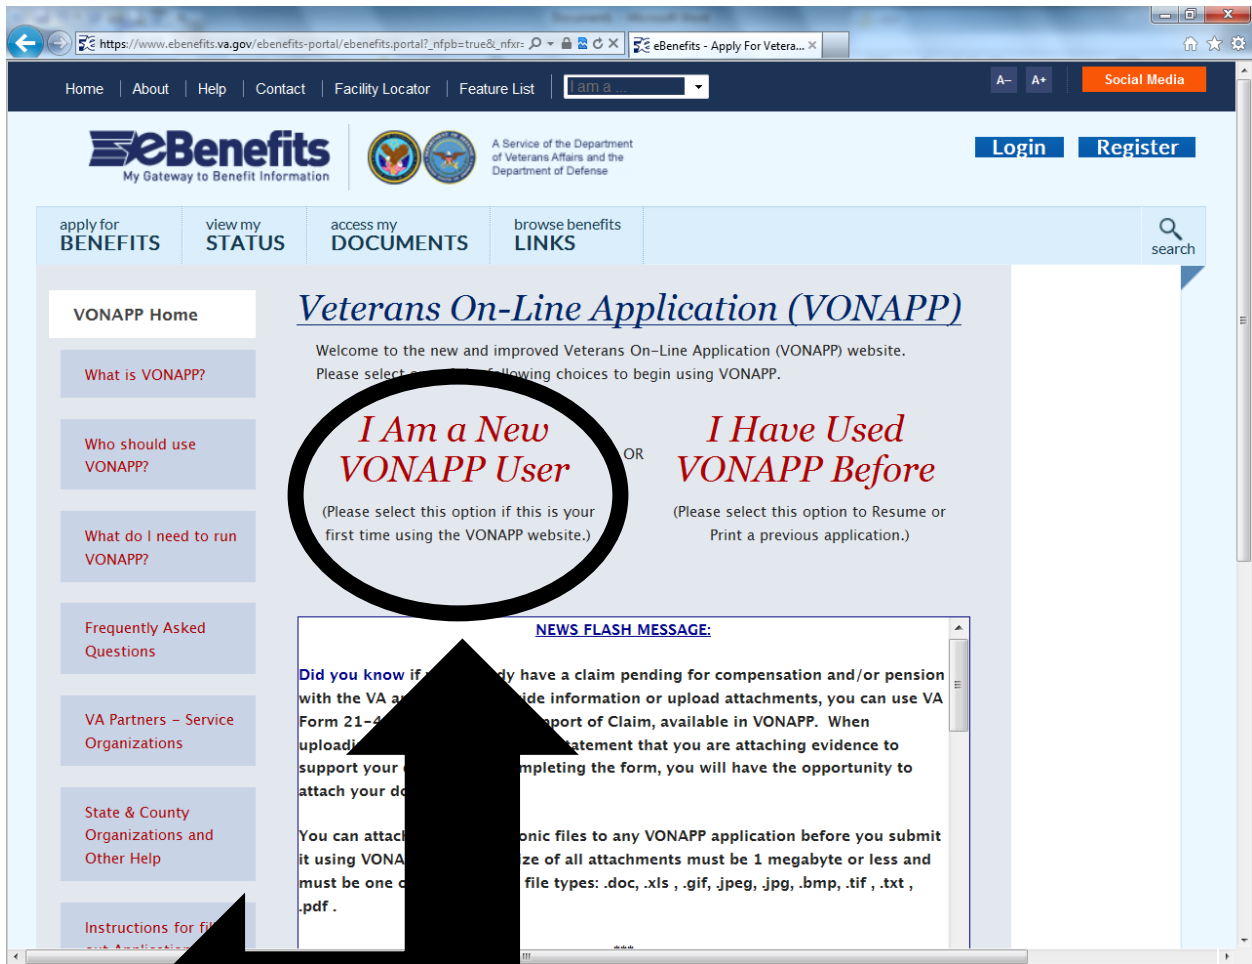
https://www.ebenefits.va.gov/ebenefits-portal/ebenefits.portal?_nfpb=true&_nfxr

eBenefits - Apply For Vetera...

Home | About | Help | Contact | Facility Locator | Feature List | I am a ...

A– A+ Social Media

eBenefits
My Gateway to Benefit Information

A Service of the Department of Veterans Affairs and the Department of Defense

Login Register

apply for BENEFITS | view my STATUS | access my DOCUMENTS | browse benefits LINKS | search

VONAPP Home

What is VONAPP?

Who should use VONAPP?

What do I need to run VONAPP?

Frequently Asked Questions

VA Partners – Service Organizations

State & County Organizations and Other Help

Instructions for fi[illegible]

Veterans On-Line Application (VONAPP)

Welcome to the new and improved Veterans On-Line Application (VONAPP) website. Please select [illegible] following choices to begin using VONAPP.

I Am a New VONAPP User
(Please select this option if this is your first time using the VONAPP website.)

OR

I Have Used VONAPP Before
(Please select this option to Resume or Print a previous application.)

NEWS FLASH MESSAGE:

Did you know if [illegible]dy have a claim pending for compensation and/or pension with the VA a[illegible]ide information or upload attachments, you can use VA Form 21-4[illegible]port of Claim, available in VONAPP. When uploadi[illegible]tatement that you are attaching evidence to support your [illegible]mpleting the form, you will have the opportunity to attach your d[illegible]

You can attac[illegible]onic files to any VONAPP application before you submit it using VONA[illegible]ze of all attachments must be 1 megabyte or less and must be one o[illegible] file types: .doc, .xls , .gif, .jpeg, .jpg, .bmp, .tif , .txt , .pdf .

***